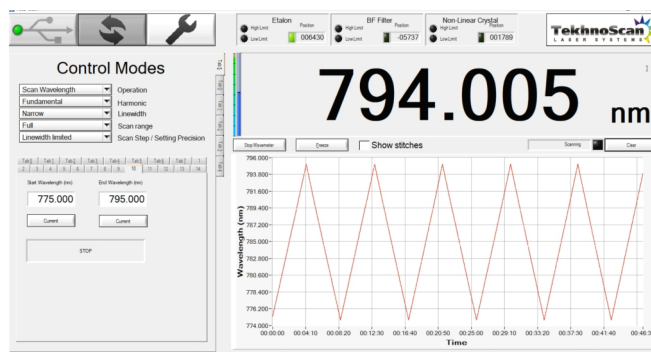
Etalon
High Limit
Low Limit
Position
006430

BF Filter
High Limit
Low Limit
Position
-05737

Non-Linear Crystal
High Limit
Low Limit
Position
001789

TekhnoScan
LASER SYSTEMS

Control Modes

Scan Wavelength | Operation
Fundamental | Harmonic
Narrow | Linewidth
Full | Scan range
Linewidth limited | Scan Step / Setting Precision

Tab 1 Tab 2 Tab 3 Tab 4 Tab 5 Tab 6 Tab 7 1
2 3 4 5 6 7 8 9 10 11 12 13 14

Start Wavelength (nm)
775.000
Current

End Wavelength (nm)
795.000
Current

STOP

794.005 nm

Stop Wavemeter
Freeze
Show stitches
Scanning
Clear

Wavelength (nm)
796.000
793.600
791.600
789.600
787.200
785.000
782.800
780.600
778.400
776.200
774.000

00:00:00 00:04:10 00:08:20 00:12:30 00:16:40 00:20:50 00:25:00 00:29:10 00:33:20 00:37:30 00:41:40 00:46:3
Time